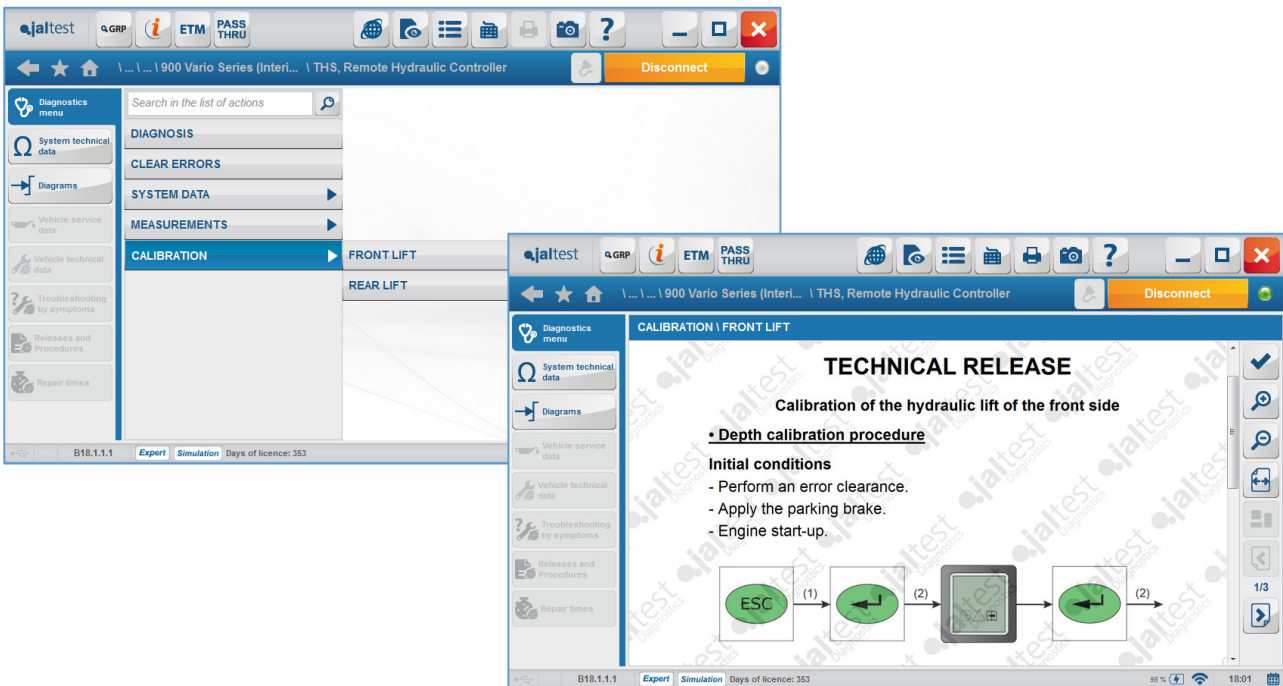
jaltest GRP ETM PASS THRU

\ ... \ ... \ 900 Vario Series (Interi... \ THS, Remote Hydraulic Controller

Disconnect

Diagnostics menu

System technical data

Diagrams

Vehicle service data

Vehicle technical data

Troubleshooting by symptoms

Releases and Procedures

Repair times

Search in the list of actions

DIAGNOSIS

CLEAR ERRORS

SYSTEM DATA

MEASUREMENTS

CALIBRATION

FRONT LIFT

REAR LIFT

B18.1.1.1 Expert Simulation Days of licence: 353

jaltest GRP ETM PASS THRU

\ ... \ ... \ 900 Vario Series (Interi... \ THS, Remote Hydraulic Controller

Disconnect

Diagnostics menu

System technical data

Diagrams

Vehicle service data

Vehicle technical data

Troubleshooting by symptoms

Releases and Procedures

Repair times

CALIBRATION \ FRONT LIFT

TECHNICAL RELEASE

Calibration of the hydraulic lift of the front side

• Depth calibration procedure

Initial conditions

- Perform an error clearance.
- Apply the parking brake.
- Engine start-up.

ESC (1) (2) (2)

1/3

B18.1.1.1 Expert Simulation Days of licence: 353 98 % 18:01